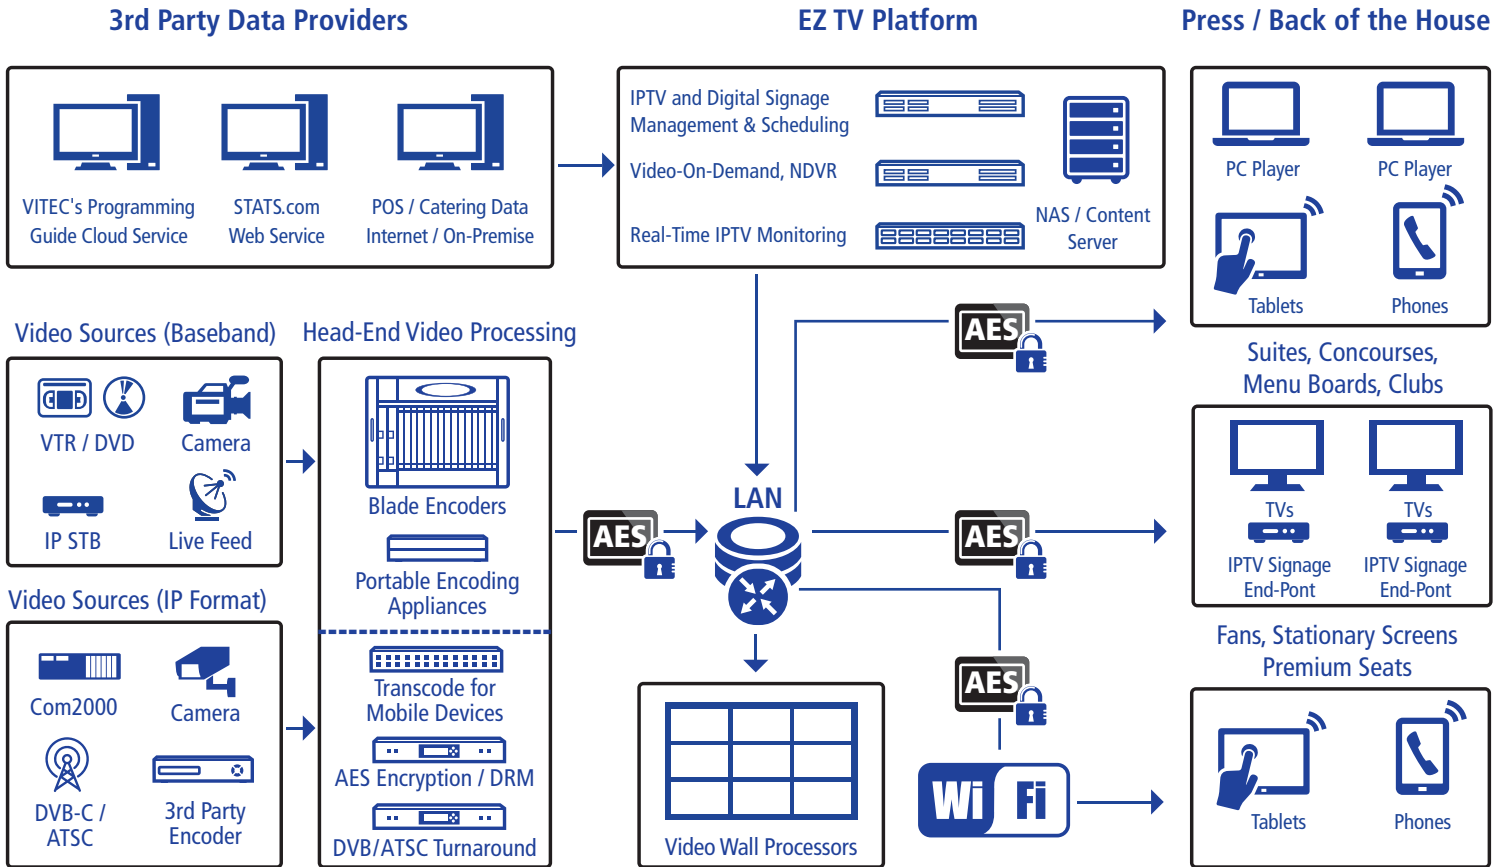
3rd Party Data Providers

VITEC's Programming Guide Cloud Service

STATS.com Web Service

POS / Catering Data Internet / On-Premise

EZ TV Platform

IPTV and Digital Signage Management & Scheduling

Video-On-Demand, NDVR

Real-Time IPTV Monitoring

NAS / Content Server

Press / Back of the House

PC Player

PC Player

Tablets

Phones

Video Sources (Baseband)

VTR / DVD

Camera

IP STB

Live Feed

Head-End Video Processing

Blade Encoders

Portable Encoding Appliances

Transcode for Mobile Devices

AES Encryption / DRM

DVB/ATSC Turnaround

Video Sources (IP Format)

Com2000

Camera

DVB-C / ATSC

3rd Party Encoder

AES

AES

AES

AES

LAN

Video Wall Processors

Wi Fi

Suites, Concourses, Menu Boards, Clubs

TVs

IPTV Signage End-Pont

TVs

IPTV Signage End-Pont

Fans, Stationary Screens Premium Seats

Tablets

Phones